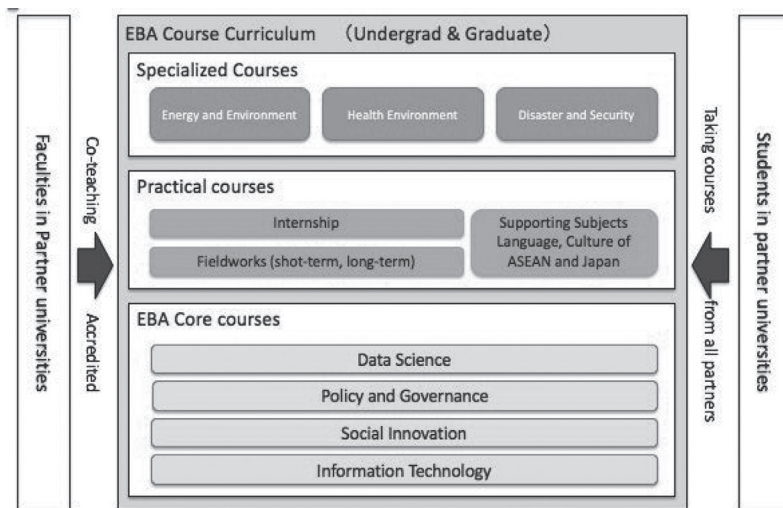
Faculties in Partner universities

Co-teaching

Accredited

EBA Course Curriculum （Undergrad & Graduate）

Specialized Courses

Energy and Environment

Health Environment

Disaster and Security

Practical courses

Internship

Fieldworks (shot-term, long-term)

Supporting Subjects Language, Culture of ASEAN and Japan

EBA Core courses

Data Science

Policy and Governance

Social Innovation

Information Technology

Taking courses

from all partners

Students in partner universities